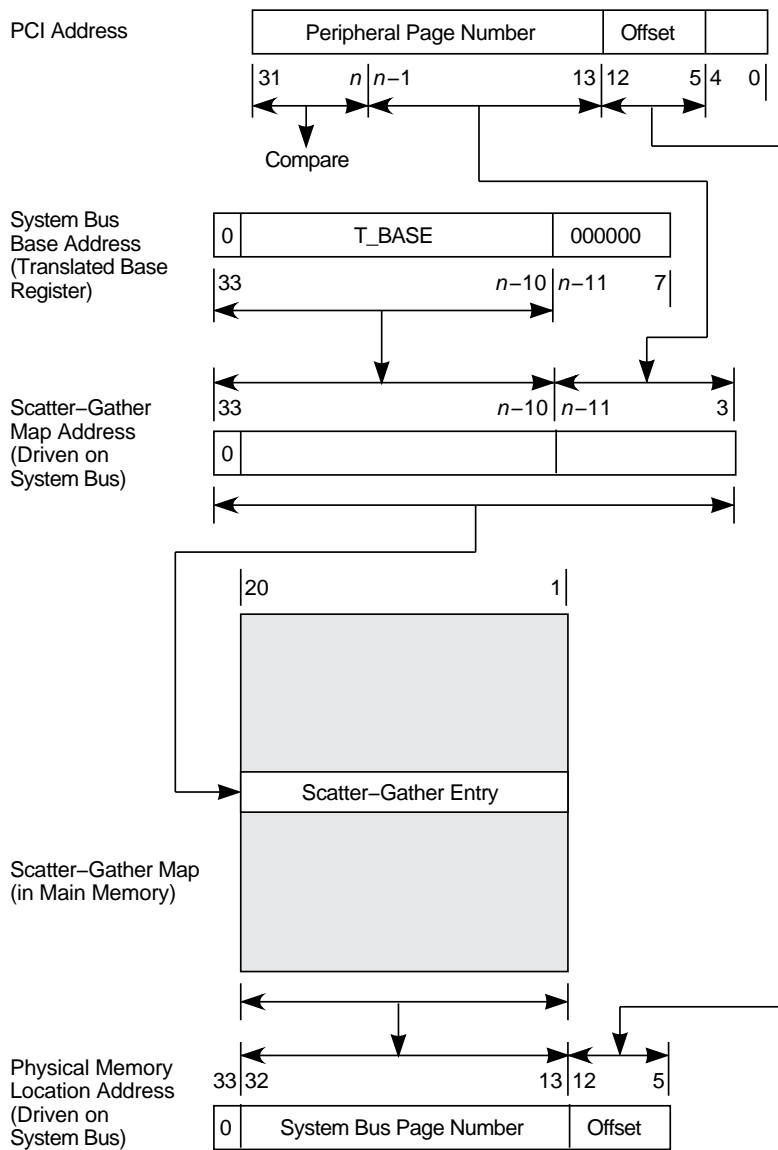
PCI Address

Peripheral Page Number | Offset

31 n n−1 13 12 5 4 0

Compare

System Bus Base Address (Translated Base Register)

0 T_BASE 000000

33 n−10 n−11 7

Scatter−Gather Map Address (Driven on System Bus)

33 n−10 n−11 3

0

20 1

Scatter−Gather Entry

Scatter−Gather Map (in Main Memory)

Physical Memory Location Address (Driven on System Bus)

33 32 13 12 5

0 System Bus Page Number Offset